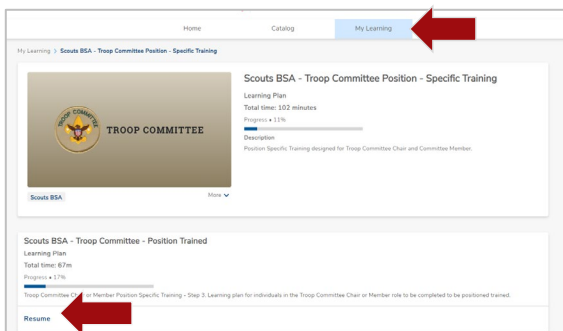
Home Catalog My Learning

My Learning > Scouts BSA - Troop Committee Position - Specific Training

TROOP COMMITTEE

TROOP COMMITTEE

Scouts BSA More

Scouts BSA - Troop Committee Position - Specific Training

Learning Plan

Total time: 102 minutes

Progress • 11%

Description

Position Specific Training designed for Troop Committee Chair and Committee Member.

Scouts BSA - Troop Committee - Position Trained

Learning Plan

Total time: 67m

Progress • 17%

Troop Committee Ch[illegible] or Member Position Specific Training - Step 3. Learning plan for individuals in the Troop Committee Chair or Member role to be completed to be positioned trained.

Resume